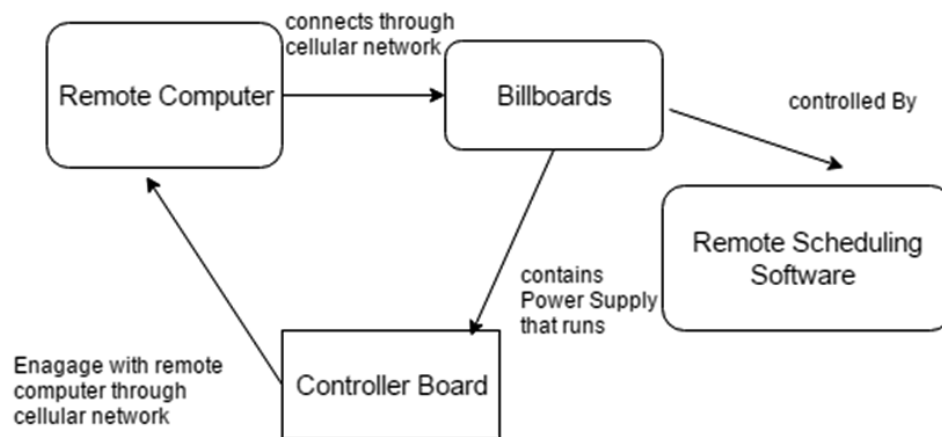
Remote Computer

connects through cellular network

Billboards

controlled By

Remote Scheduling Software

contains Power Supply that runs

Enagage with remote computer through cellular network

Controller Board